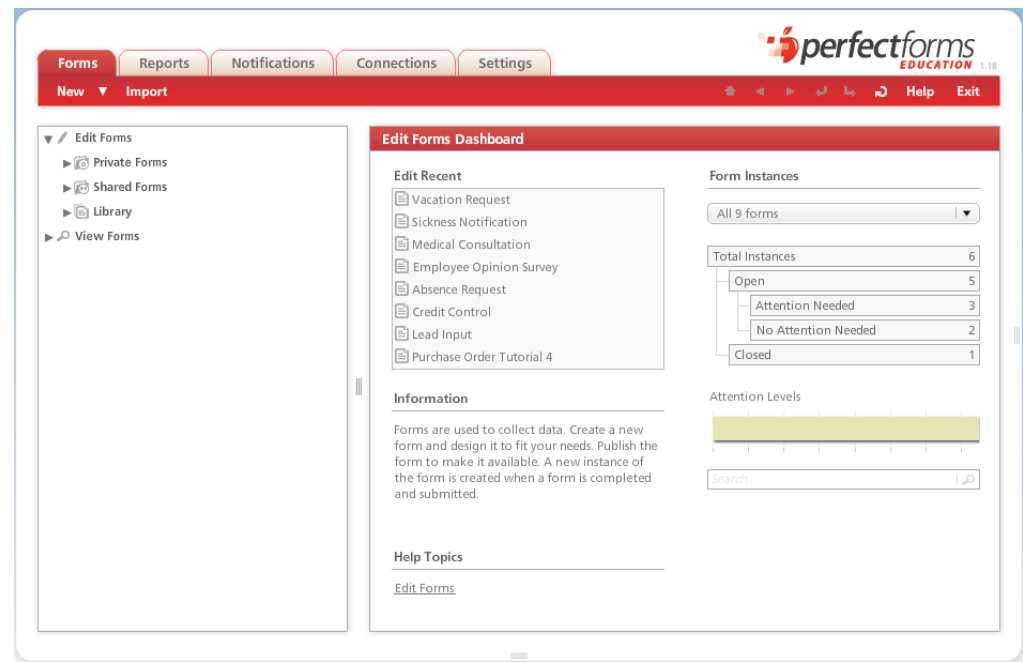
Forms Reports Notifications Connections Settings

perfectforms EDUCATION 1.18

New ▼ Import

Help Exit

Edit Forms
Private Forms
Shared Forms
Library
View Forms

Edit Forms Dashboard

Edit Recent

Vacation Request
Sickness Notification
Medical Consultation
Employee Opinion Survey
Absence Request
Credit Control
Lead Input
Purchase Order Tutorial 4

Information

Forms are used to collect data. Create a new form and design it to fit your needs. Publish the form to make it available. A new instance of the form is created when a form is completed and submitted.

Help Topics

Edit Forms

Form Instances

All 9 forms

| Total Instances | 6 |
|---|---|
| Open | 5 |
| Attention Needed | 3 |
| No Attention Needed | 2 |
| Closed | 1 |

Attention Levels

Search